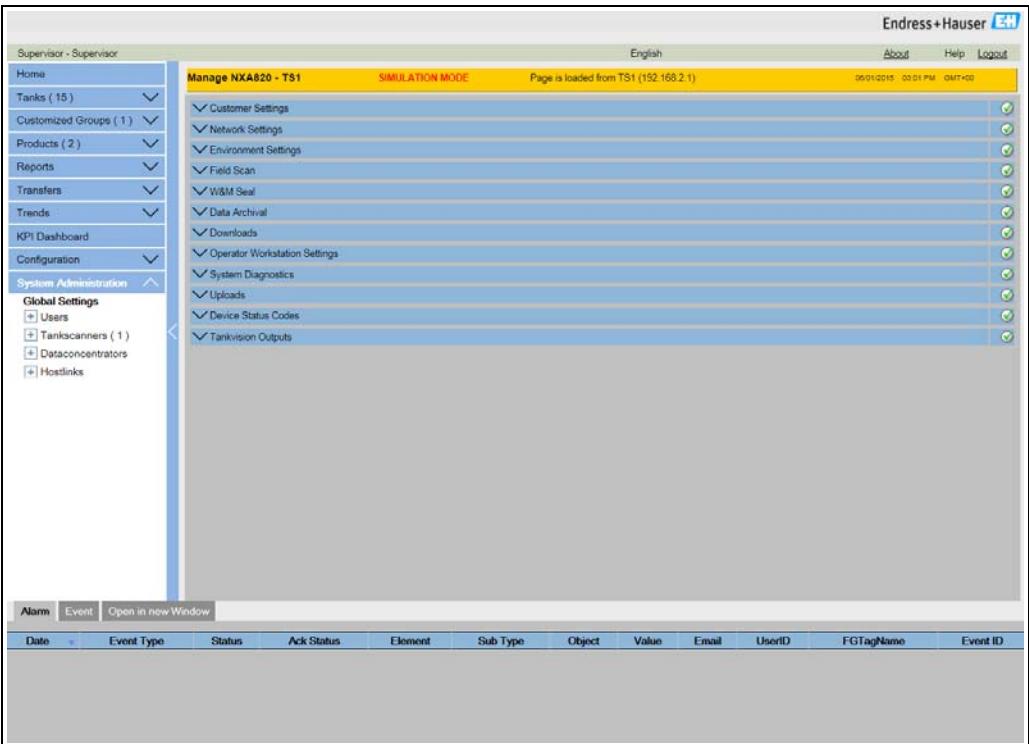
Endress+Hauser EH

Supervisor - Supervisor English About Help Logout

Home
Tanks ( 15 )
Customized Groups ( 1 )
Products ( 2 )
Reports
Transfers
Trends
KPI Dashboard
Configuration
System Administration
Global Settings
+ Users
+ Tankscanners ( 1 )
+ Dataconcentrators
+ Hostlinks

Manage NXA820 - TS1 SIMULATION MODE Page is loaded from TS1 (192.168.2.1) 05/01/2015 03:01 PM GMT+00

Customer Settings
Network Settings
Environment Settings
Field Scan
W&M Seal
Data Archival
Downloads
Operator Workstation Settings
System Diagnostics
Uploads
Device Status Codes
Tankvision Outputs

Alarm Event Open in new Window

| Date | Event Type | Status | Ack Status | Element | Sub Type | Object | Value | Email | UserID | FGTagName | Event ID |
|---|---|---|---|---|---|---|---|---|---|---|---|